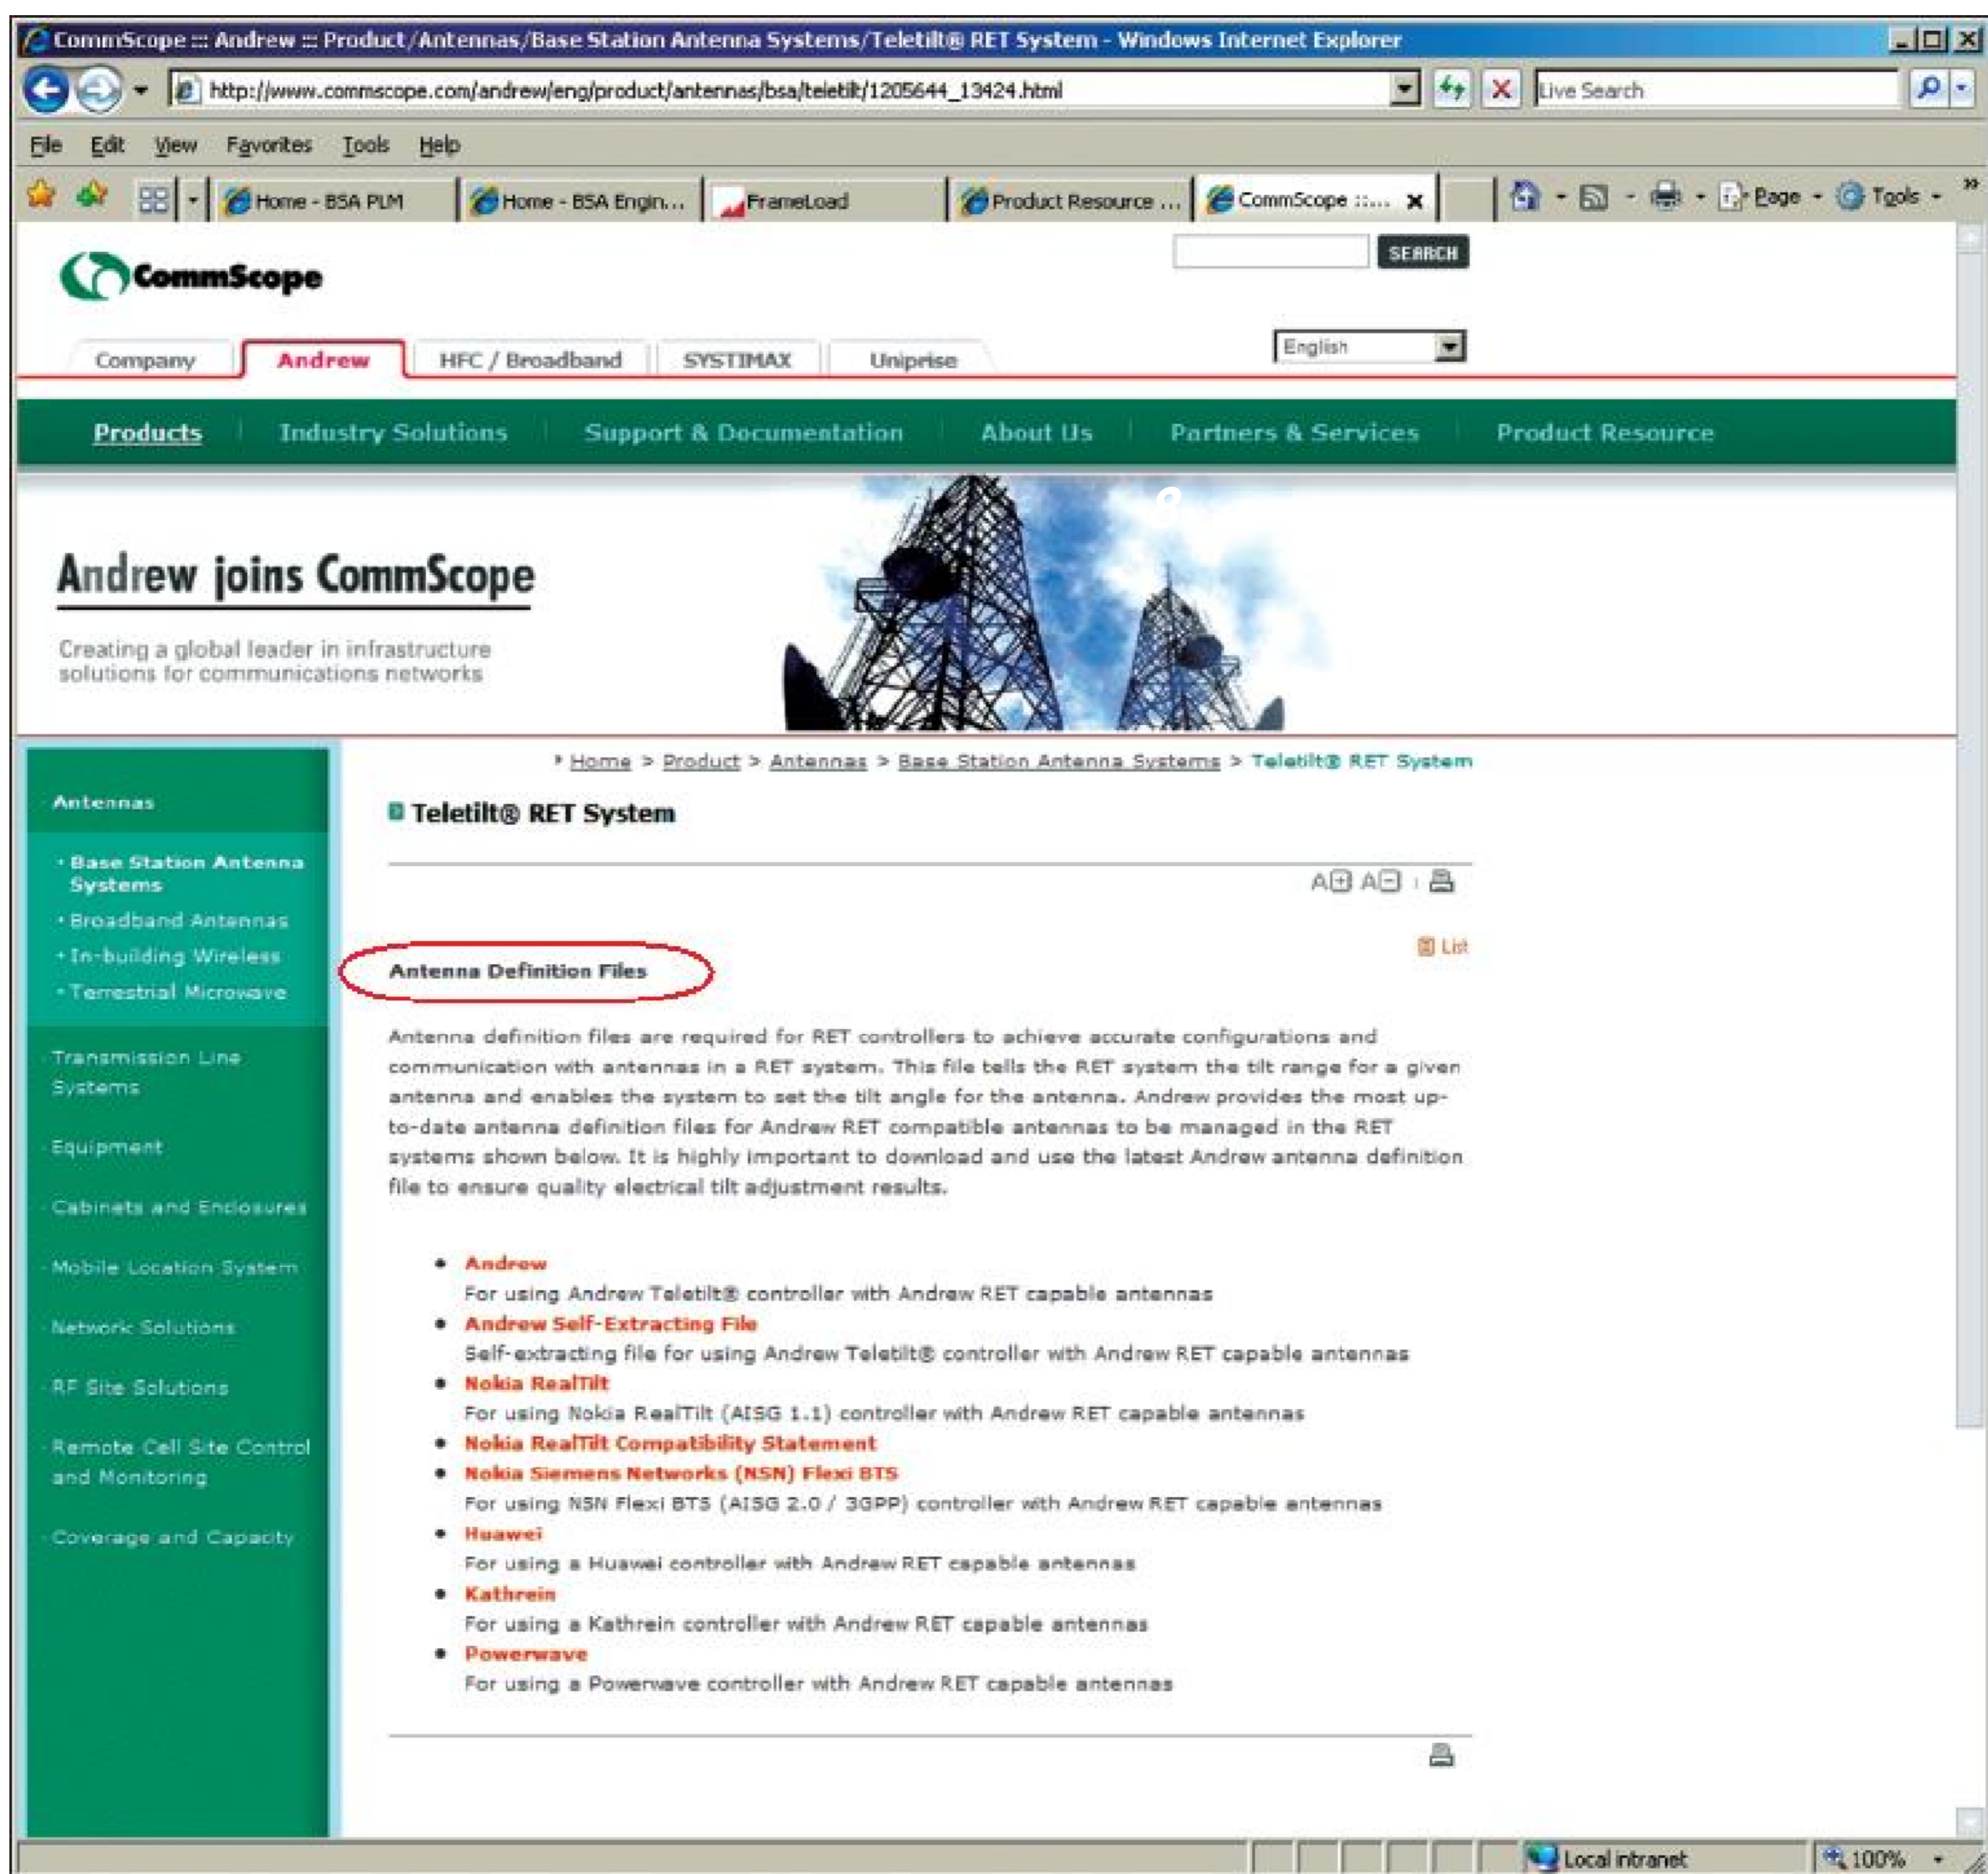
CommScope ::: Andrew ::: Product/Antennas/Base Station Antenna Systems/Teletilt® RET System - Windows Internet Explorer

http://www.commscope.com/andrew/eng/product/antennas/bsa/teletilt/1205644_13424.html

Live Search

File Edit View Favorites Tools Help

Home - BSA PLM | Home - BSA Engin... | FrameLoad | Product Resource ... | CommScope ::...

Page Tools

CommScope

SEARCH

Company | Andrew | HFC / Broadband | SYSTIMAX | Uniprise

English

Products | Industry Solutions | Support & Documentation | About Us | Partners & Services | Product Resource

Andrew joins CommScope

Creating a global leader in infrastructure solutions for communications networks

Antennas

• Base Station Antenna Systems
• Broadband Antennas
• In-building Wireless
• Terrestrial Microwave

Transmission Line Systems

Equipment

Cabinets and Enclosures

Mobile Location System

Network Solutions

RF Site Solutions

Remote Cell Site Control and Monitoring

Coverage and Capacity

Home > Product > Antennas > Base Station Antenna Systems > Teletilt® RET System

Teletilt® RET System

A+ A-

List

Antenna Definition Files

Antenna definition files are required for RET controllers to achieve accurate configurations and communication with antennas in a RET system. This file tells the RET system the tilt range for a given antenna and enables the system to set the tilt angle for the antenna. Andrew provides the most up-to-date antenna definition files for Andrew RET compatible antennas to be managed in the RET systems shown below. It is highly important to download and use the latest Andrew antenna definition file to ensure quality electrical tilt adjustment results.

- Andrew
For using Andrew Teletilt® controller with Andrew RET capable antennas
- Andrew Self-Extracting File
Self-extracting file for using Andrew Teletilt® controller with Andrew RET capable antennas
- Nokia RealTilt
For using Nokia RealTilt (AISG 1.1) controller with Andrew RET capable antennas
- Nokia RealTilt Compatibility Statement
- Nokia Siemens Networks (NSN) Flexi BTS
For using NSN Flexi BTS (AISG 2.0 / 3GPP) controller with Andrew RET capable antennas
- Huawei
For using a Huawei controller with Andrew RET capable antennas
- Kathrein
For using a Kathrein controller with Andrew RET capable antennas
- Powerwave
For using a Powerwave controller with Andrew RET capable antennas

Local intranet | 100%